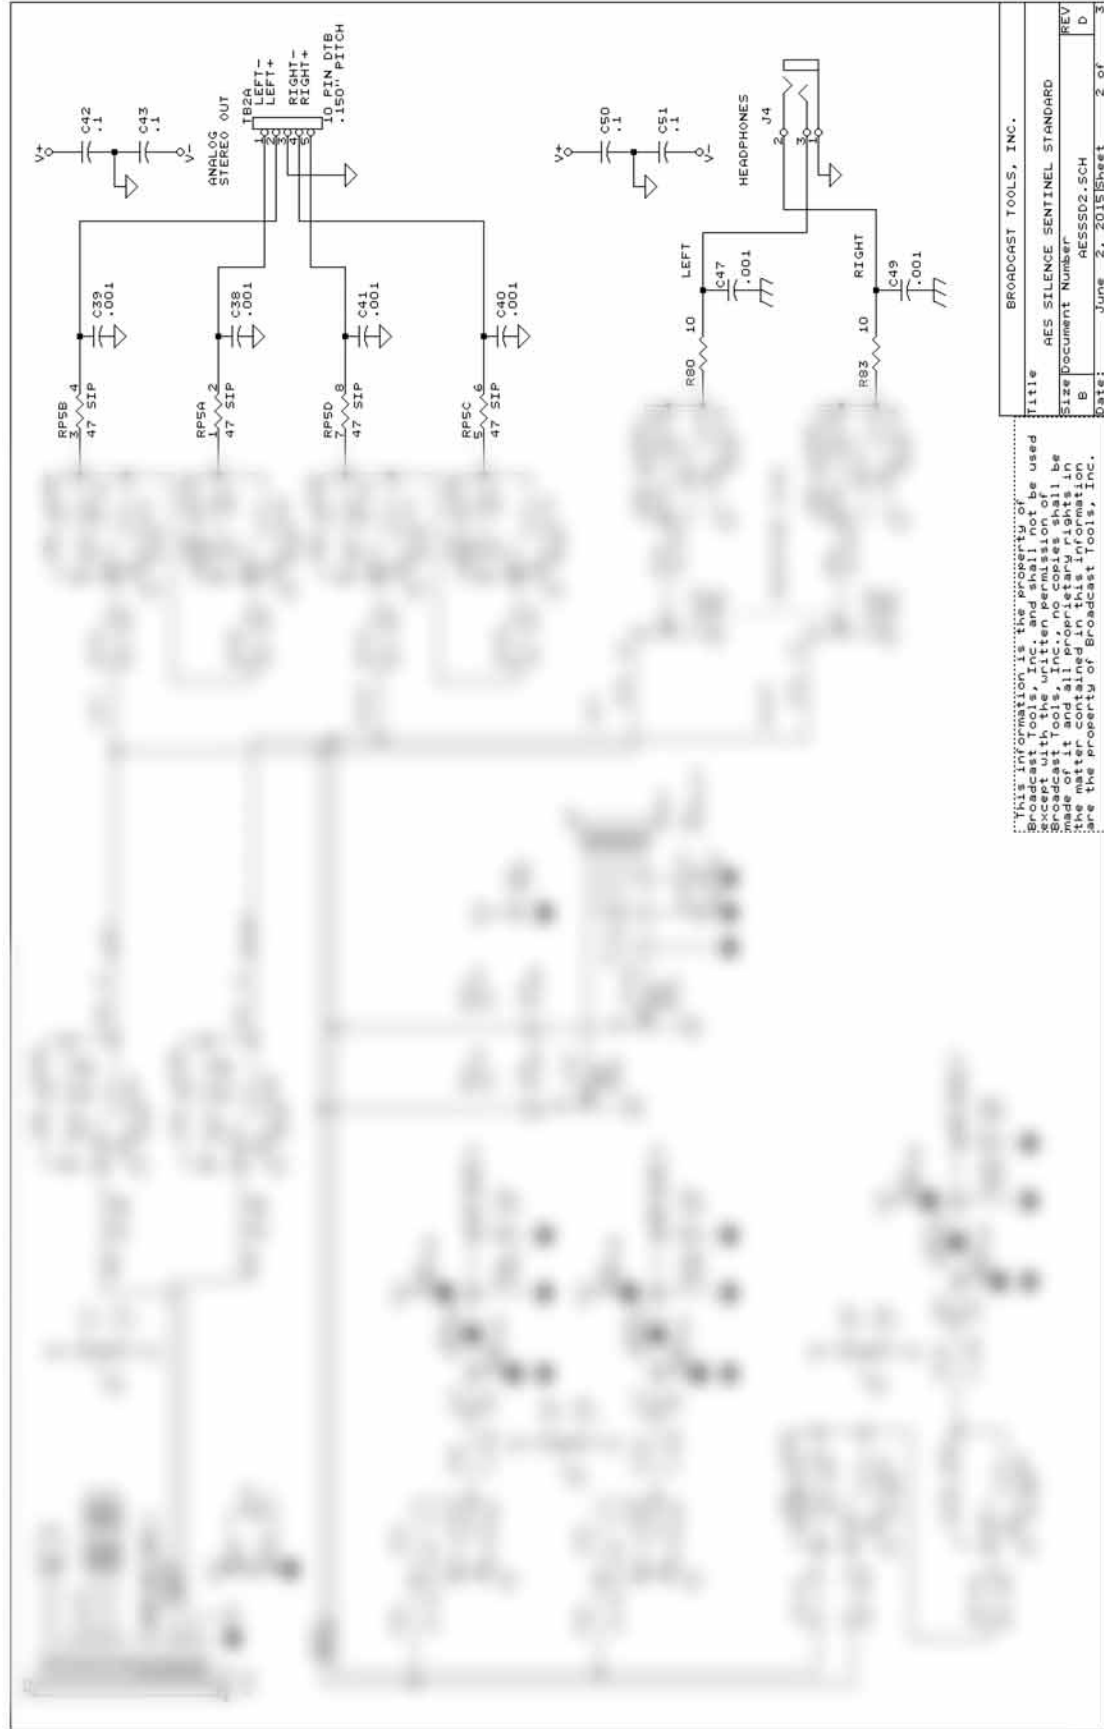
BROADCAST TOOLS, INC.

Title
AES SILENCE SENTINEL STANDARD

| Size | Document Number | REV |
|---|---|---|
| B | AESSSD2.SCH | D |
| Date: | June 2, 2015 Sheet | 2 of 3 |

This information is the property of Broadcast Tools, Inc. and shall not be used except with the written permission of Broadcast Tools, Inc., no copies shall be made of it and all proprietary rights in the matter contained in this information are the property of Broadcast Tools, Inc.

V+
C42
.1
C43
.1
V-
ANALOG STEREO OUT
TB2A
LEFT-
LEFT+
RIGHT-
RIGHT+
10 PIN DTB
.150" PITCH
1
2
3
4
5

V+
C50
.1
C51
.1
V-
HEADPHONES
J4
2
3
1

LEFT
C47
.001
RIGHT
C49
.001
10
R80
10
R83

C39
.001
C38
.001
C41
.001
C40
.001

RP5B
3
4
47 SIP
RP5A
1
2
47 SIP
RP5D
7
8
47 SIP
RP5C
5
6
47 SIP